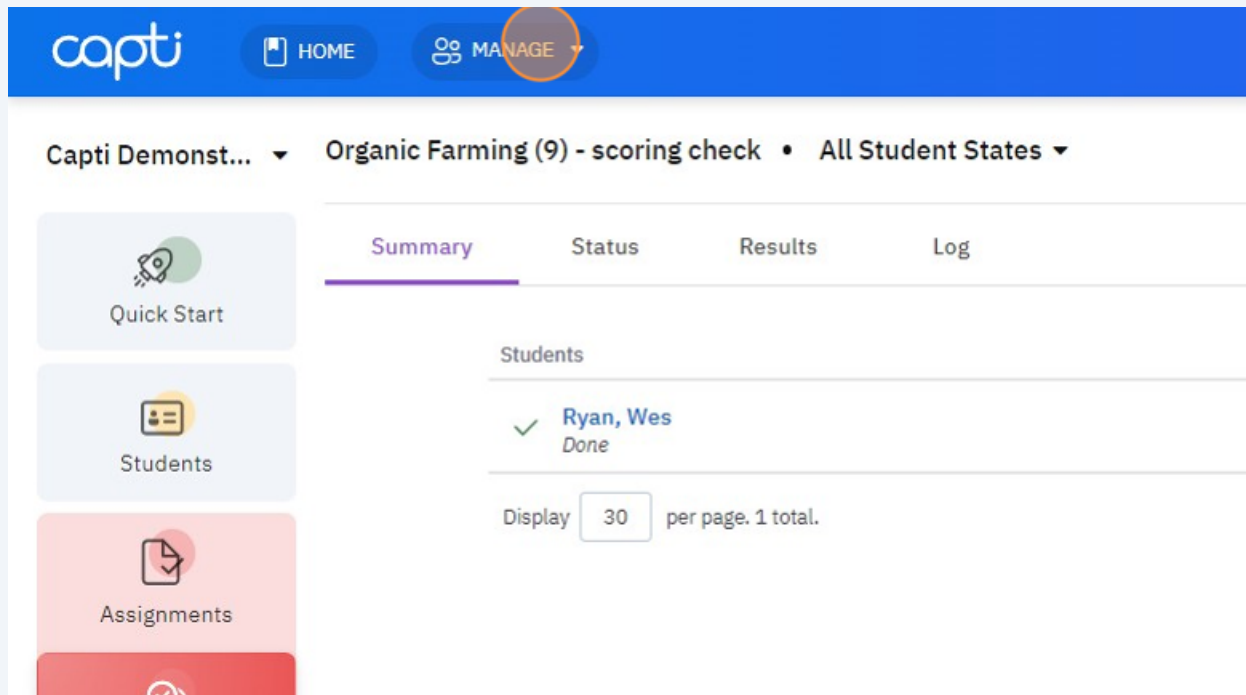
capti

HOME

MANAGE

Capti Demonst...

Organic Farming (9) - scoring check • All Student States

Summary

Status

Results

Log

Quick Start

Students

Assignments

Students

Ryan, Wes
Done

Display 30 per page. 1 total.